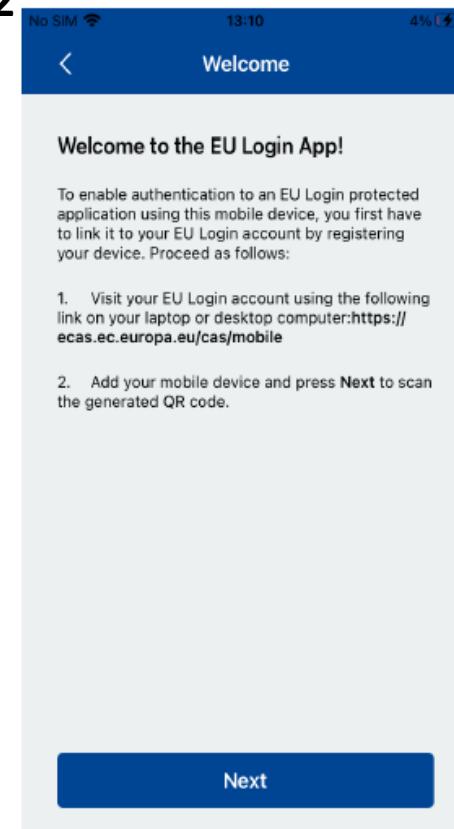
2

No SIM 13:10 4%

<

Welcome

Welcome to the EU Login App!

To enable authentication to an EU Login protected application using this mobile device, you first have to link it to your EU Login account by registering your device. Proceed as follows:

1. Visit your EU Login account using the following link on your laptop or desktop computer:https://ecas.ec.europa.eu/cas/mobile

2. Add your mobile device and press Next to scan the generated QR code.

Next